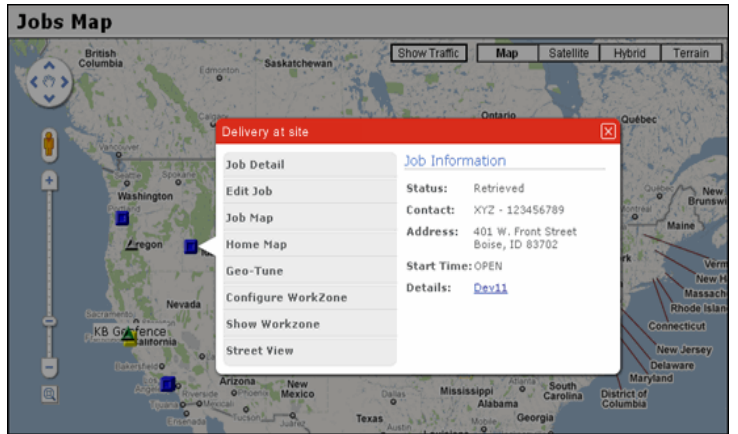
Jobs Map

Show Traffic | Map | Satellite | Hybrid | Terrain

British Columbia
Edmonton
Saskatchewan
Ontario
Québec
Washington
Oregon
Nevada
KB Geofence
California
Bakersfield
Arizona
New Mexico
Texas
Mississippi
Alabama
Georgia
South Carolina
District of Columbia
Maryland
Delaware
New Jersey
Connecticut
Rhode Island
Massachu
New H
Verm
Maine
New Brunsw

Delivery at site

Job Detail
Edit Job
Job Map
Home Map
Geo-Tune
Configure WorkZone
Show Workzone
Street View

Job Information
Status: Retrieved
Contact: XYZ - 123456789
Address: 401 W. Front Street Boise, ID 83702
Start Time: OPEN
Details: Dev11